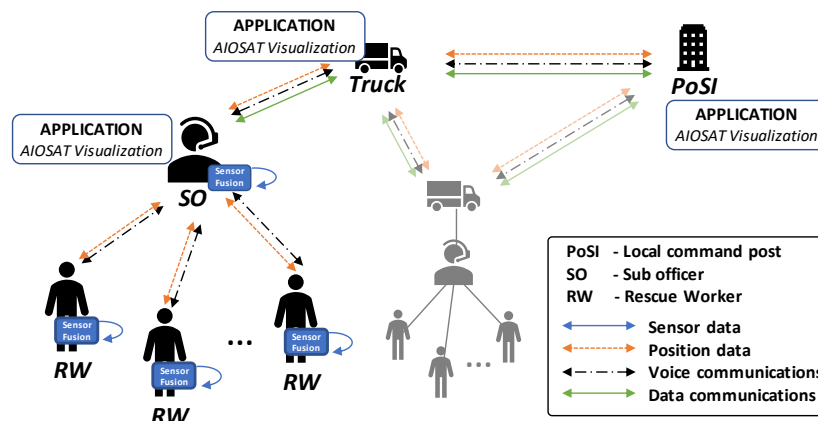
APPLICATION
AIOSAT Visualization

Truck

PoSI

APPLICATION
AIOSAT Visualization

APPLICATION
AIOSAT Visualization

Sensor Fusion

SO

Sensor Fusion

Sensor Fusion

Sensor Fusion

RW

RW

RW

...

...

PoSI - Local command post
SO - Sub officer
RW - Rescue Worker

Sensor data
Position data
Voice communications
Data communications